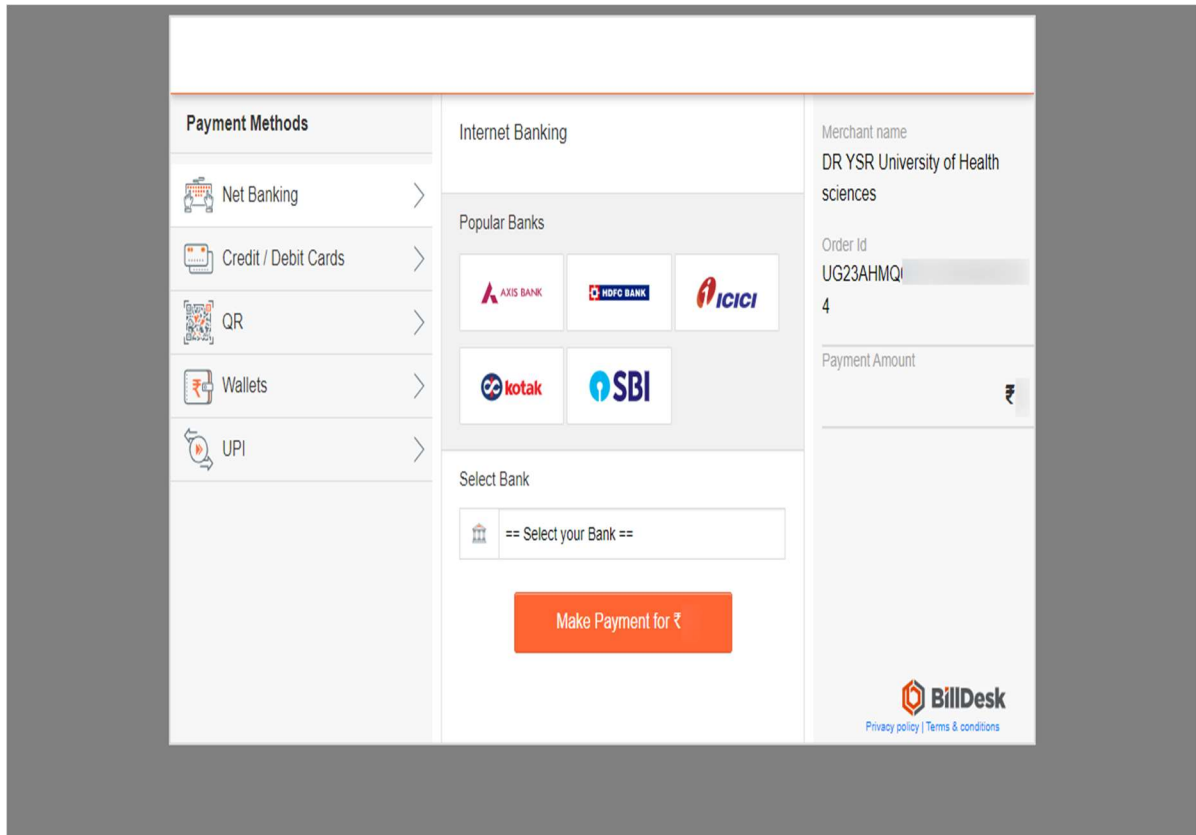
Payment Methods

Net Banking

Credit / Debit Cards

QR

Wallets

UPI

Internet Banking

Popular Banks

AXIS BANK

HDFC BANK

ICICI

kotak

SBI

Select Bank

== Select your Bank ==

Make Payment for ₹

Merchant name

DR YSR University of Health sciences

Order Id

UG23AHMQ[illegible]
4

Payment Amount

₹

BillDesk

Privacy policy | Terms & conditions